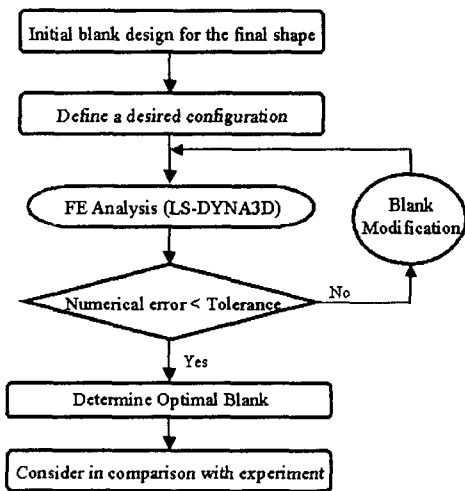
Initial blank design for the final shape

Define a desired configuration

FE Analysis (LS-DYNA3D)

Blank Modification

Numerical error < Tolerance

No

Yes

Determine Optimal Blank

Consider in comparison with experiment